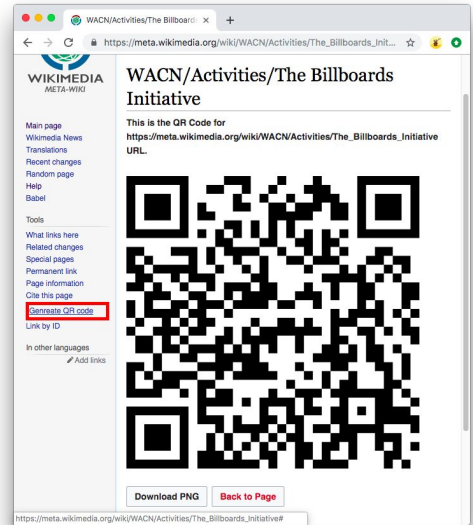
WACN/Activities/The Billboards ×
+
https://meta.wikimedia.org/wiki/WACN/Activities/The_Billboards_Init...

WIKIMEDIA
META-WIKI

Main page
Wikimedia News
Translations
Recent changes
Random page
Help
Babel

Tools
What links here
Related changes
Special pages
Permanent link
Page information
Cite this page
Genreate QR code
Link by ID

In other languages
Add links

WACN/Activities/The Billboards Initiative

This is the QR Code for https://meta.wikimedia.org/wiki/WACN/Activities/The_Billboards_Initiative URL.

Download PNG
Back to Page

https://meta.wikimedia.org/wiki/WACN/Activities/The_Billboards_Initiative#